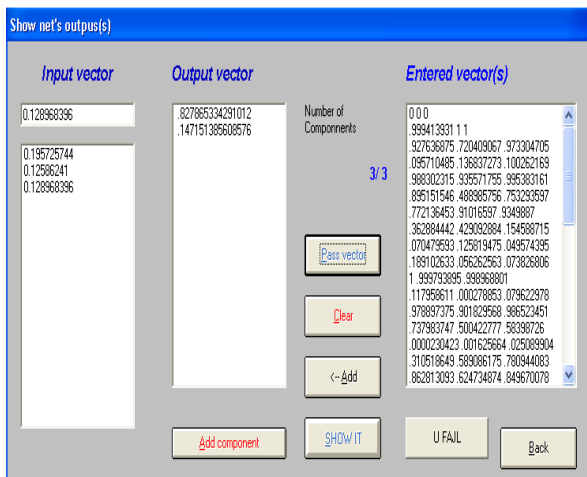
Show net's outpus(s)

Input vector

0.128968396

0.195725744
0.12586241
0.128968396

Output vector

.827865334291012
.147151385608576

Number of Componnents

3/ 3

Pass vector

Clear

<--Add

SHOW IT

Add component

Entered vector(s)

0 0 0
.999413931 1 1
.927636875 .720409067 .973304705
.095710485 .136837273 .100262169
.988302315 .935571755 .995383161
.895151546 .488985756 .753293597
.772136453 .91016597 .9349887
.362884442 .429092884 .154588715
.070479593 .125819475 .049574395
.189102633 .056262563 .073826806
1 .999793895 .998968801
.117958611 .000278853 .079622978
.978897375 .901829568 .986523451
.737983747 .500422777 .58398726
.0000230423 .001625664 .025089904
.310518649 .589086175 .780944083
.862813093 .624734874 .849670078

U FAJL

Back